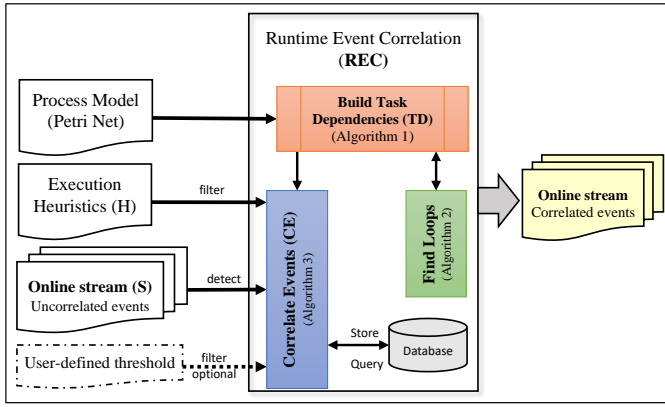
Runtime Event Correlation (REC)

Process Model (Petri Net)

Build Task Dependencies (TD) (Algorithm 1)

Execution Heuristics (H)

filter

Online stream (S) Uncorrelated events

detect

User-defined threshold

filter optional

Correlate Events (CE) (Algorithm 3)

Find Loops (Algorithm 2)

Store

Query

Database

Online stream Correlated events